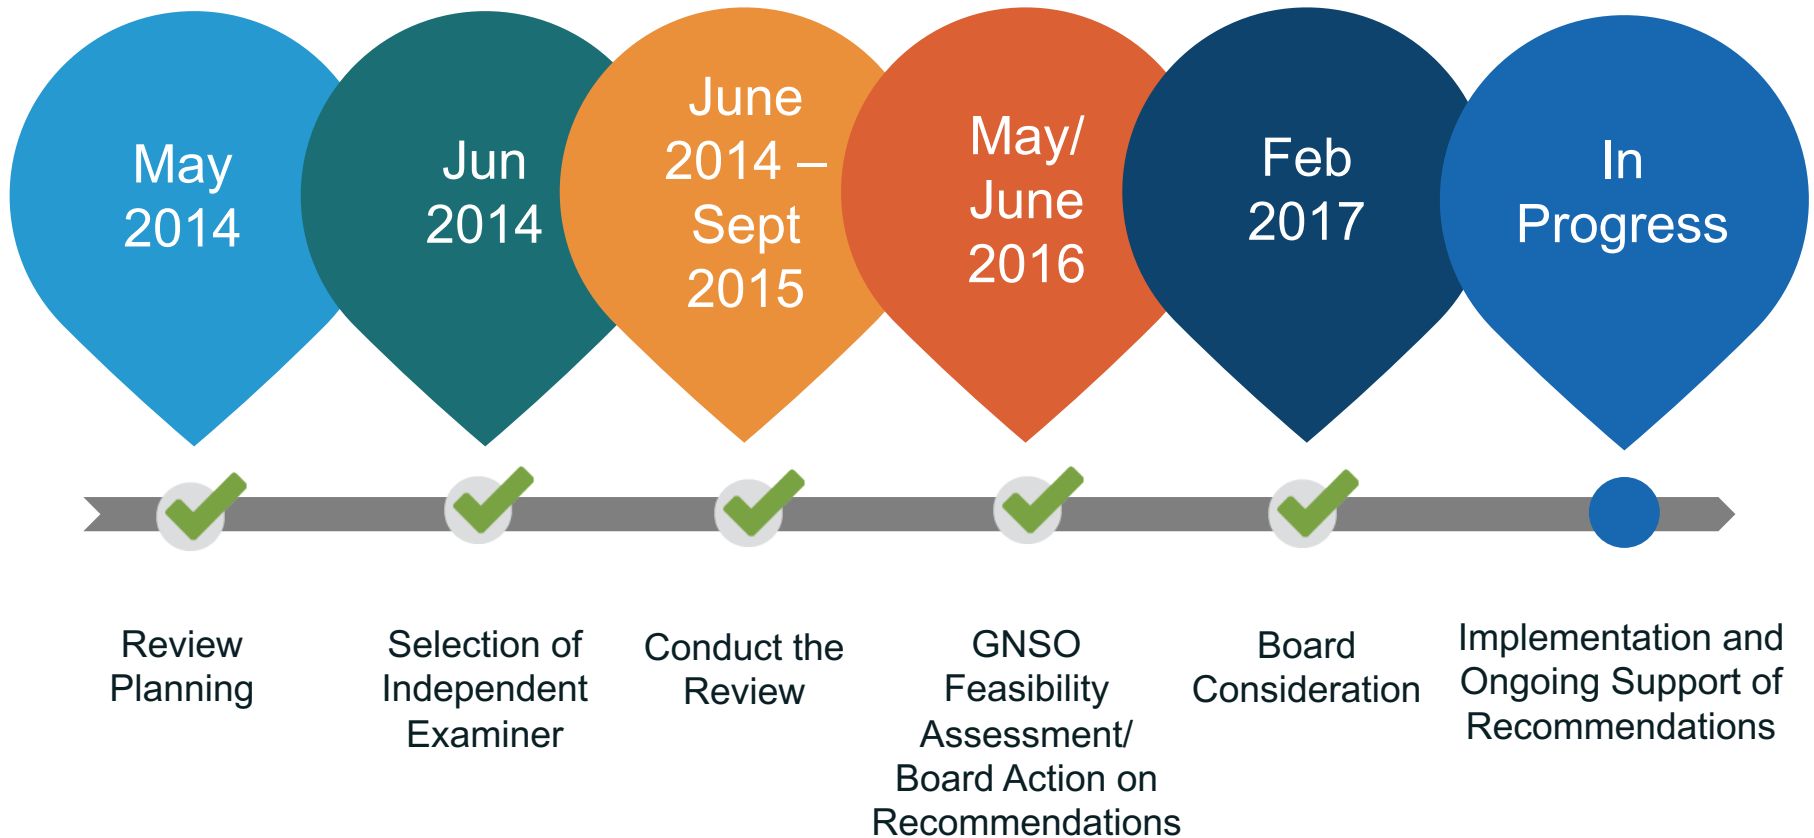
May 2014

Jun 2014

June 2014 – Sept 2015

May/ June 2016

Feb 2017

In Progress

Review Planning

Selection of Independent Examiner

Conduct the Review

GNSO Feasibility Assessment/ Board Action on Recommendations

Board Consideration

Implementation and Ongoing Support of Recommendations